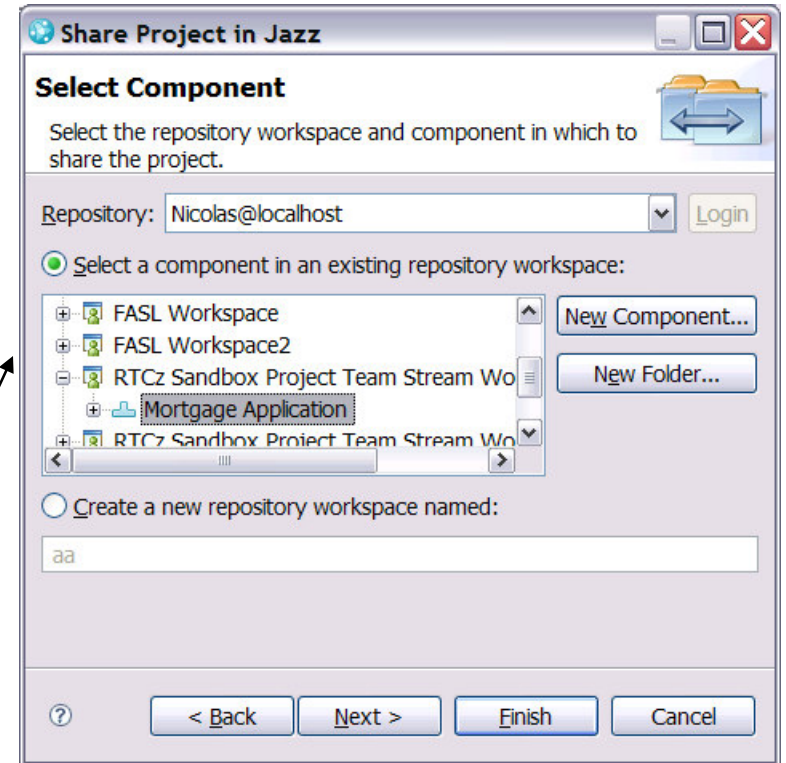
Share Project in Jazz

Select Component

Select the repository workspace and component in which to share the project.

Repository: Nicolas@localhost Login

Select a component in an existing repository workspace:

FASL Workspace
FASL Workspace2
RTCz Sandbox Project Team Stream Wo
Mortgage Application
RTCz Sandbox Project Team Stream Wo

New Component...

New Folder...

Create a new repository workspace named:

aa

< Back Next > Finish Cancel